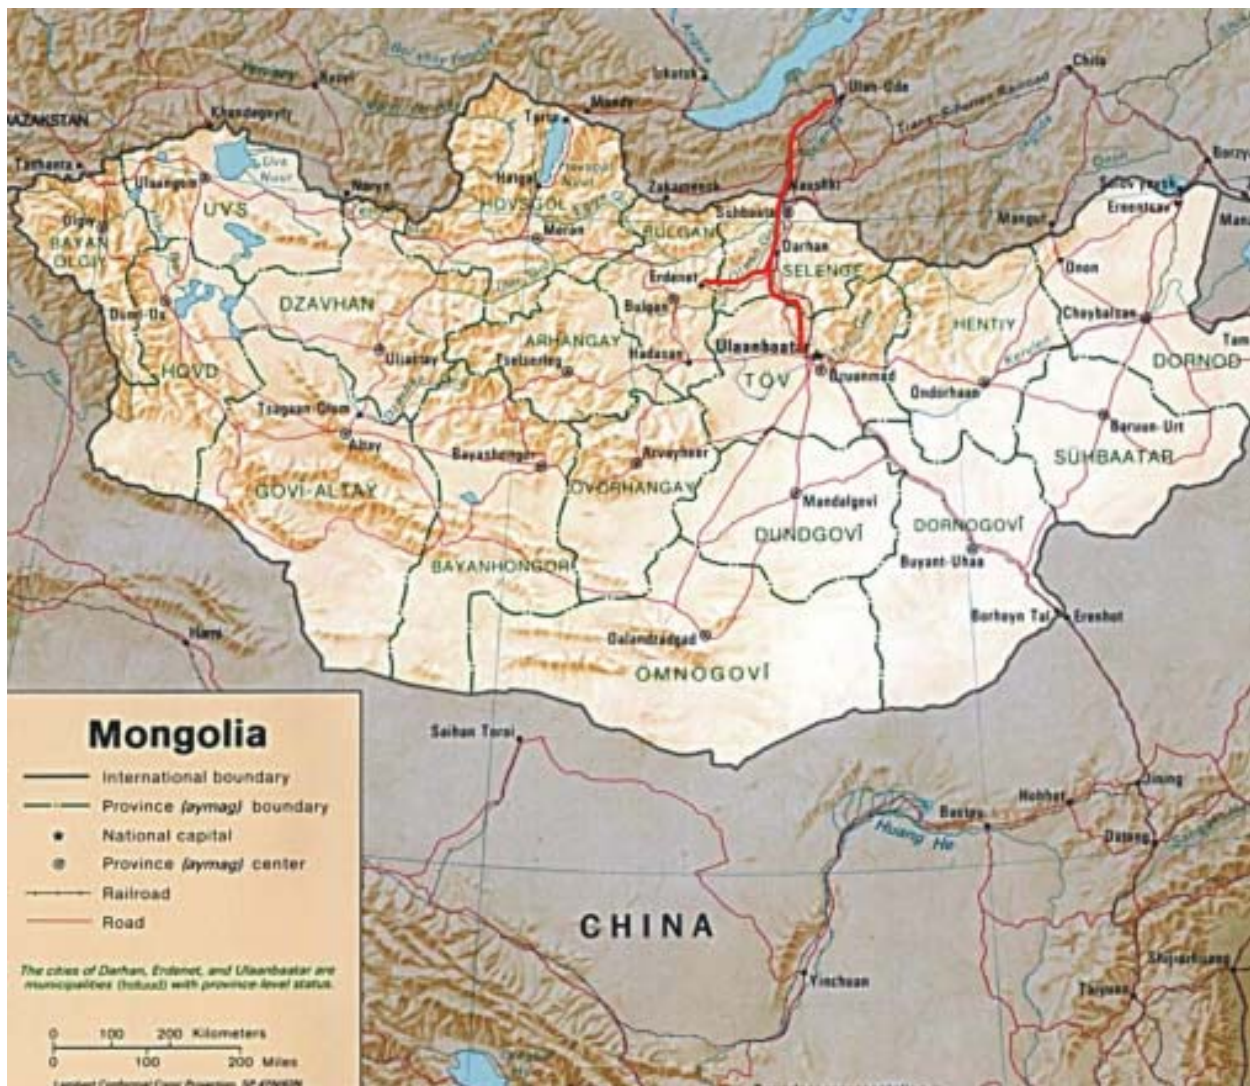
Mongolia

International boundary
Province (aymag) boundary
National capital
Province (aymag) center
Railroad
Road

The cities of Darhan, Erdenet, and Ulaanbaatar are municipalities (hotuud) with province-level status.

0 100 200 Kilometers
0 100 200 Miles

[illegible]

KAZAKHSTAN
Tashanta
Kozhagach
Kyzyl
Irkutsk
Ulan-Ude
Chita
Borzya
Tarsu
Mondy
Ulaangom
UVS
Uvs Nuur
Naryn
Hatgal
HOVSGOL
Zakamensk
Kyakhta
Suhbaatar
Moron
BULGAN
Darhan
SELENGE
Erdenet
Bulgan
Mangut
Ereentsav
Dnon
Olgiy
BAYAN OLGIY
DZAVHAN
ARHANGAY
HENTIY
Choybalsan
DORNOD
Tam
Dund-Us
HOVD
Uliastay
Tsetserleg
Hadasan
Ulaanbaatar
TOV
Dzuunmod
Ondorhaan
Tsagaan-Olam
Altay
Bayanhongor
Arvayheer
Baruun-Urt
SUHBAATAR
GOVI-ALTAY
OVORHANGAY
Mandalgovi
DUNDGOVI
DORNOGOVI
Buyant-Uhaa
BAYANHONGOR
Borhoyn Tal
Erenhot
Hami
Dalandzadgad
OMNOGOVI
Saihan Toroi
Jining
Hohhot
Baotou
Huang He
Datong
CHINA
Yinchuan
Shijiazhuang
Taiyuan